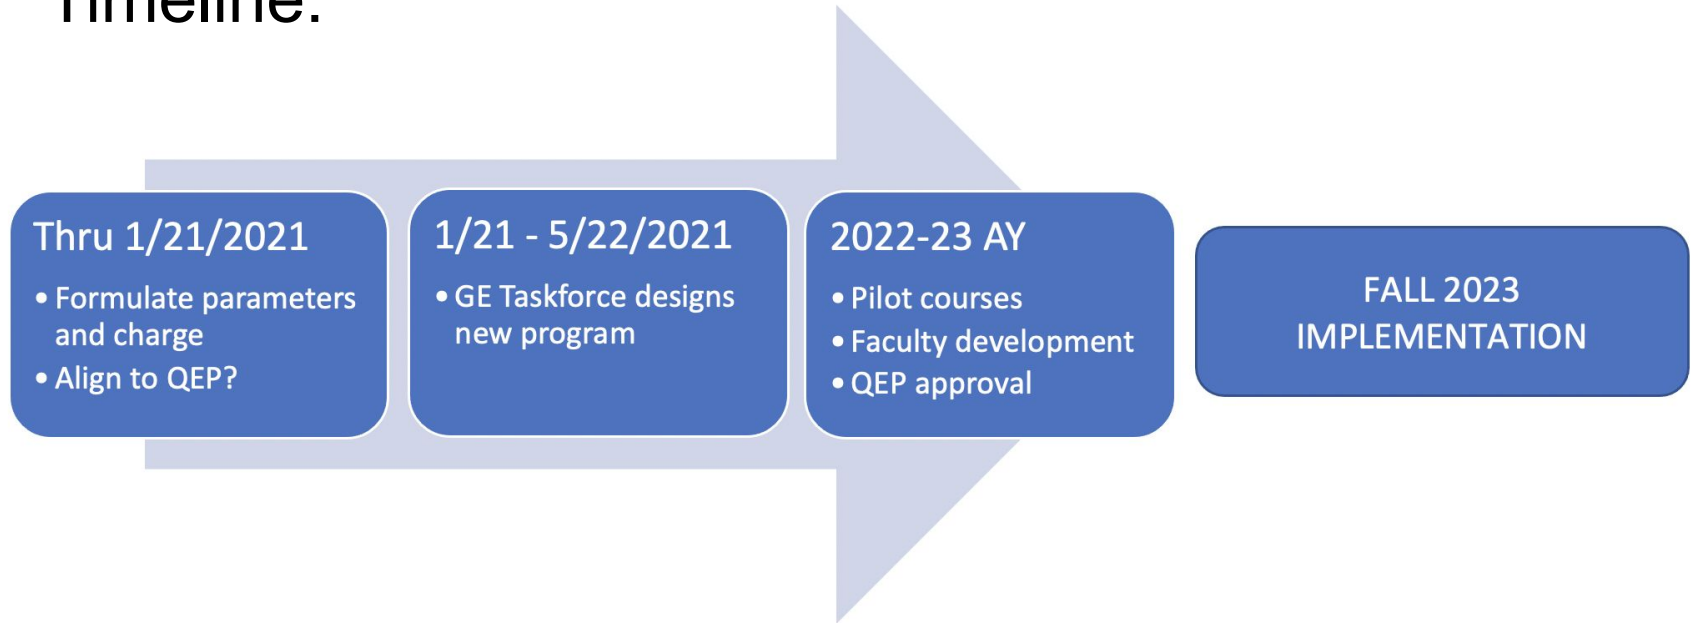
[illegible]

Thru 1/21/2021
• Formulate parameters and charge
• Align to QEP?

1/21 - 5/22/2021
• GE Taskforce designs new program

2022-23 AY
• Pilot courses
• Faculty development
• QEP approval

FALL 2023 IMPLEMENTATION